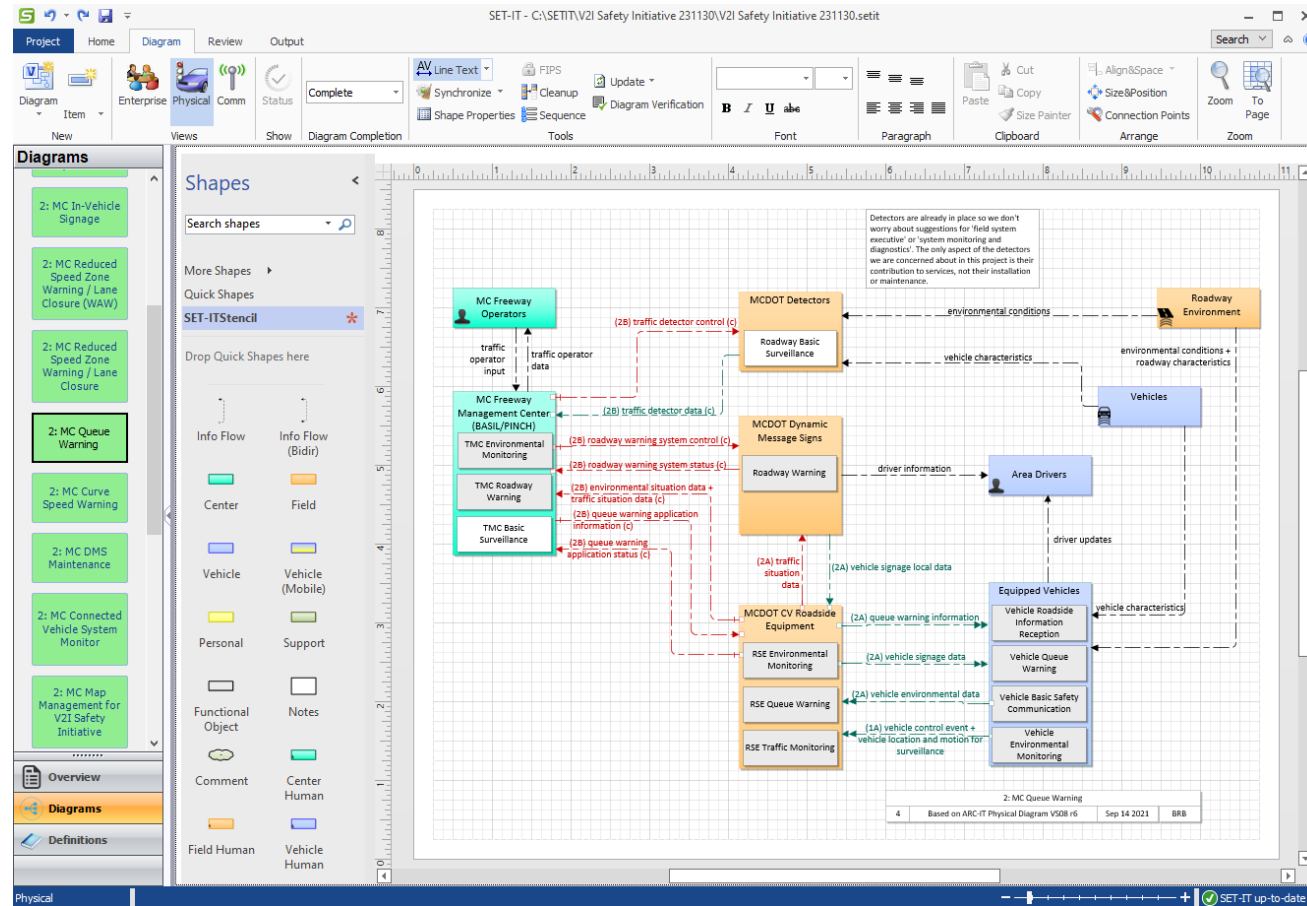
SET-IT - C:\SETIT\V2I Safety Initiative 231130\V2I Safety Initiative 231130.setit

Project Home Diagram Review Output

Search

Diagram Item New
Enterprise Physical Comm Views
Status Show
Complete Diagram Completion
Line Text Synchronize Shape Properties FIPS Cleanup Sequence Update Diagram Verification Tools
Font
Paragraph
Paste Cut Copy Size Painter Clipboard
Align&Space Size&Position Connection Points Arrange
Zoom To Page Zoom

Diagrams

2: MC In-Vehicle Signage
2: MC Reduced Speed Zone Warning / Lane Closure (WAW)
2: MC Reduced Speed Zone Warning / Lane Closure
2: MC Queue Warning
2: MC Curve Speed Warning
2: MC DMS Maintenance
2: MC Connected Vehicle System Monitor
2: MC Map Management for V2I Safety Initiative

Overview
Diagrams
Definitions

Shapes
Search shapes
More Shapes
Quick Shapes
SET-ITStencil
Drop Quick Shapes here
Info Flow
Info Flow (Bidir)
Center
Field
Vehicle
Vehicle (Mobile)
Personal
Support
Functional Object
Notes
Comment
Center Human
Field Human
Vehicle Human

Detectors are already in place so we don't worry about suggestions for 'field system executive' or 'system monitoring and diagnostics'. The only aspect of the detectors we are concerned about in this project is their contribution to services, not their installation or maintenance.

MC Freeway Operators
traffic operator input
traffic operator data
MC Freeway Management Center (BASIL/PINCH)
TMC Environmental Monitoring
TMC Roadway Warning
TMC Basic Surveillance
MCDOT Detectors
Roadway Basic Surveillance
Roadway Environment
environmental conditions
vehicle characteristics
environmental conditions + roadway characteristics
Vehicles
(2B) traffic detector control (c)
(2B) traffic detector data (c)
MCDOT Dynamic Message Signs
Roadway Warning
driver information
Area Drivers
(2B) roadway warning system control (c)
(2B) roadway warning system status (c)
(2B) environmental situation data + traffic situation data (c)
(2B) queue warning application information (c)
(2B) queue warning application status (c)
(2A) traffic situation data
(2A) vehicle signage local data
driver updates
Equipped Vehicles
vehicle characteristics
MCDOT CV Roadside Equipment
RSE Environmental Monitoring
RSE Queue Warning
RSE Traffic Monitoring
(2A) queue warning information
(2A) vehicle signage data
(2A) vehicle environmental data
(1A) vehicle control event + vehicle location and motion for surveillance
Vehicle Roadside Information Reception
Vehicle Queue Warning
Vehicle Basic Safety Communication
Vehicle Environmental Monitoring

2: MC Queue Warning
4 Based on ARC-IT Physical Diagram VS08 r6 Sep 14 2021 BRB

Physical
SET-IT up-to-date